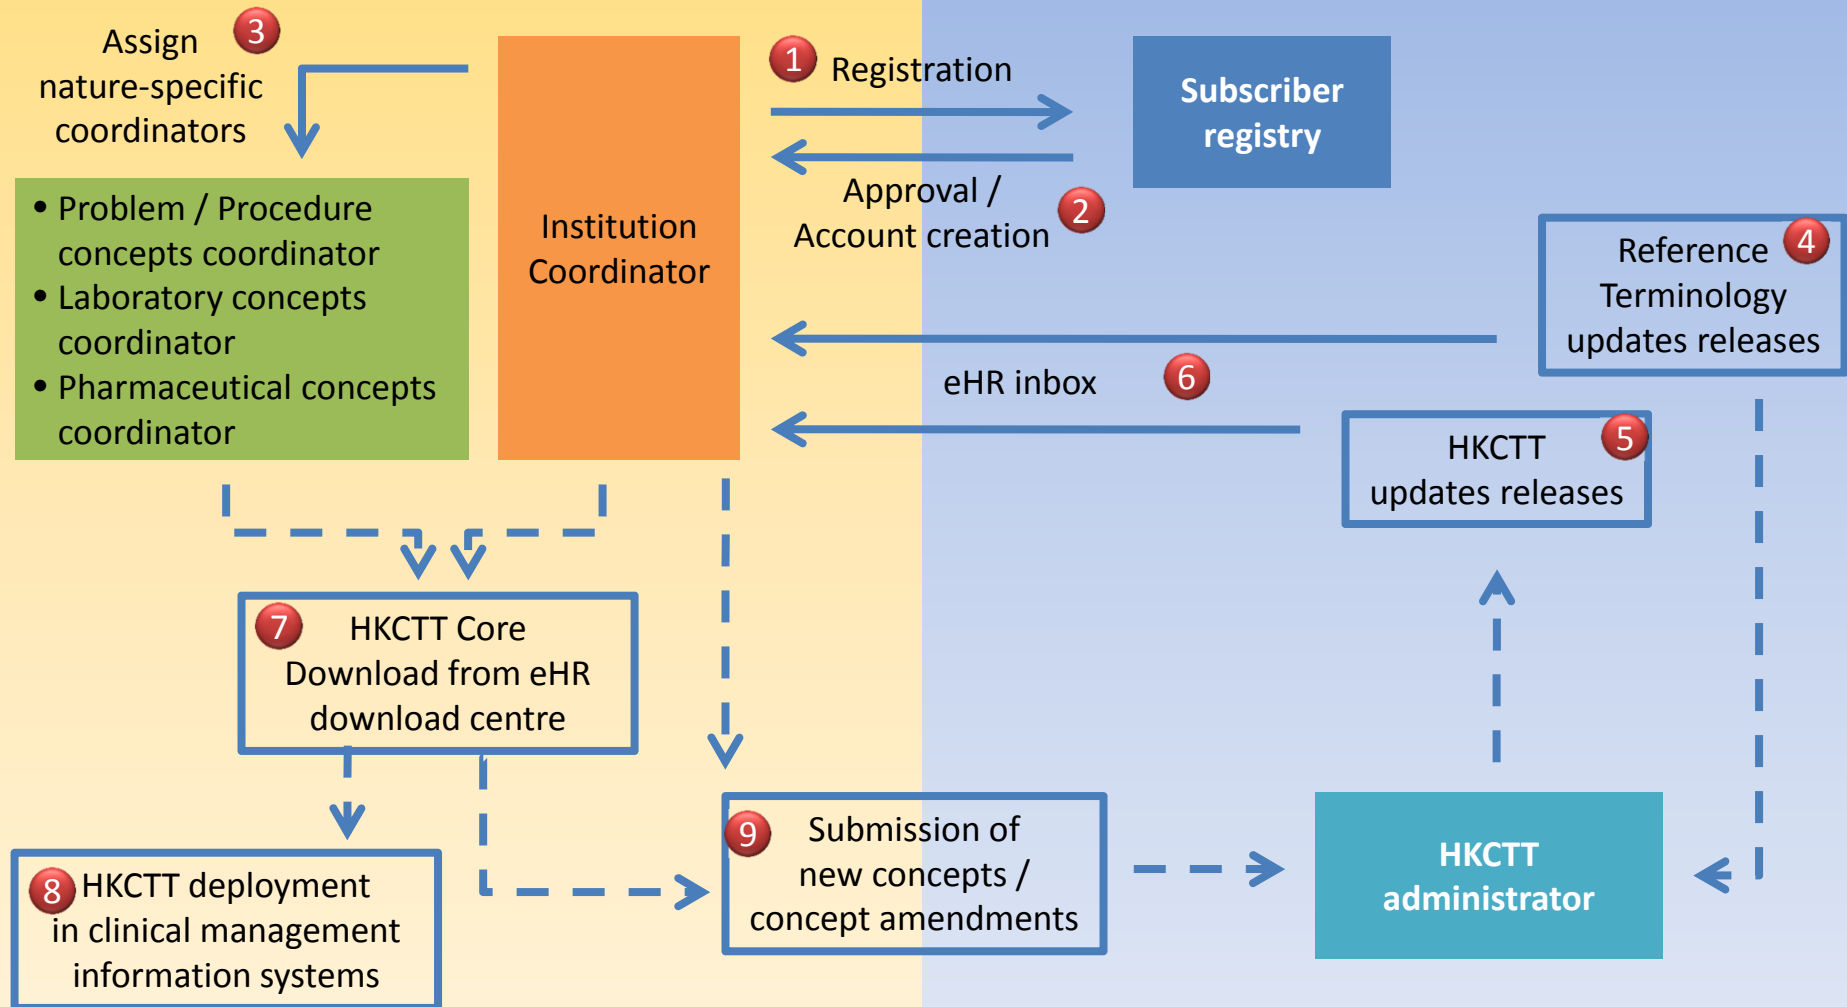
Assign nature-specific coordinators 3

• Problem / Procedure concepts coordinator
• Laboratory concepts coordinator
• Pharmaceutical concepts coordinator

Institution Coordinator

1 Registration

Subscriber registry

Approval / Account creation 2

Reference Terminology updates releases 4

eHR inbox 6

HKCTT updates releases 5

7 HKCTT Core Download from eHR download centre

8 HKCTT deployment in clinical management information systems

9 Submission of new concepts / concept amendments

HKCTT administrator